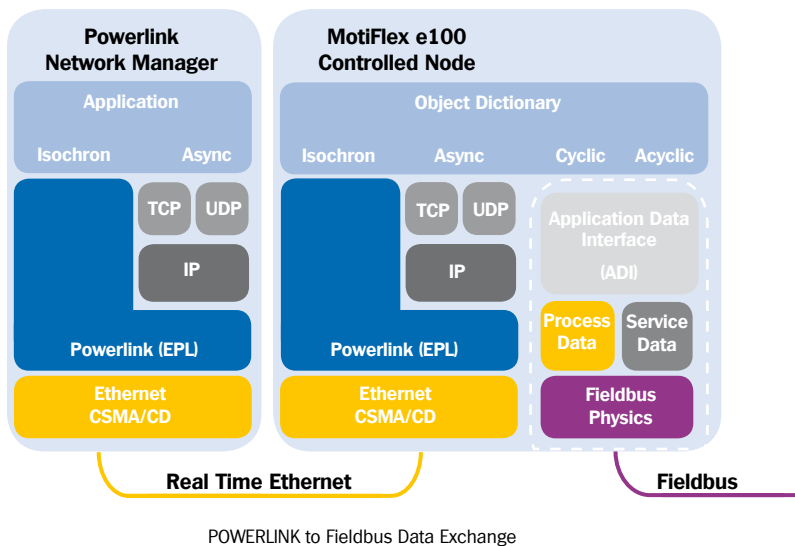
Powerlink Network Manager

Application

Isochron

Async

TCP

UDP

IP

Powerlink (EPL)

Ethernet CSMA/CD

MotiFlex e100 Controlled Node

Object Dictionary

Isochron

Async

Cyclic

Acyclic

TCP

UDP

IP

Powerlink (EPL)

Ethernet CSMA/CD

Application Data Interface

(ADI)

Process Data

Service Data

Fieldbus Physics

Real Time Ethernet

Fieldbus

POWERLINK to Fieldbus Data Exchange